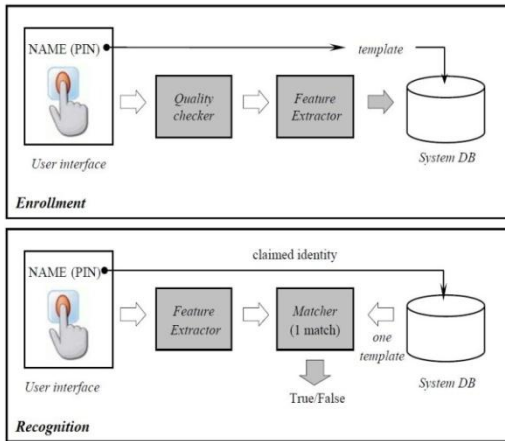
NAME (PIN)

template

Quality checker

Feature Extractor

User interface

System DB

Enrollment

claimed identity

NAME (PIN)

Feature Extractor

Matcher (1 match)

one template

User interface

True/False

System DB

Recognition